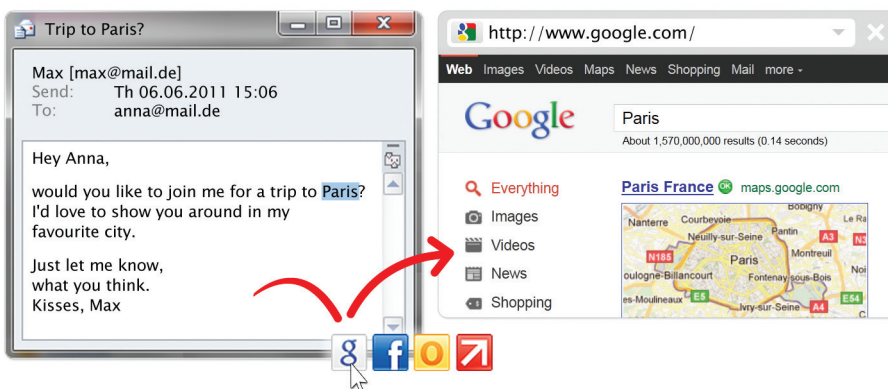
Trip to Paris?

Max [max@mail.de]
Send: Th 06.06.2011 15:06
To: anna@mail.de

Hey Anna,

would you like to join me for a trip to Paris? I'd love to show you around in my favourite city.

Just let me know, what you think.
Kisses, Max

g f O

http://www.google.com/

Web Images Videos Maps News Shopping Mail more ▾

Google

Paris

About 1,570,000,000 results (0.14 seconds)

Everything
Images
Videos
News
Shopping

Paris France maps.google.com

Bobigny
Nanterre Courbevoie
Neuilly-sur-Seine
Pantin
A3
N185
Montreuil
Paris
oulogne-Billancourt
Fontenay sous-Bois
es-Moulineaux
E5
E54
Ivry-sur-Seine
A4